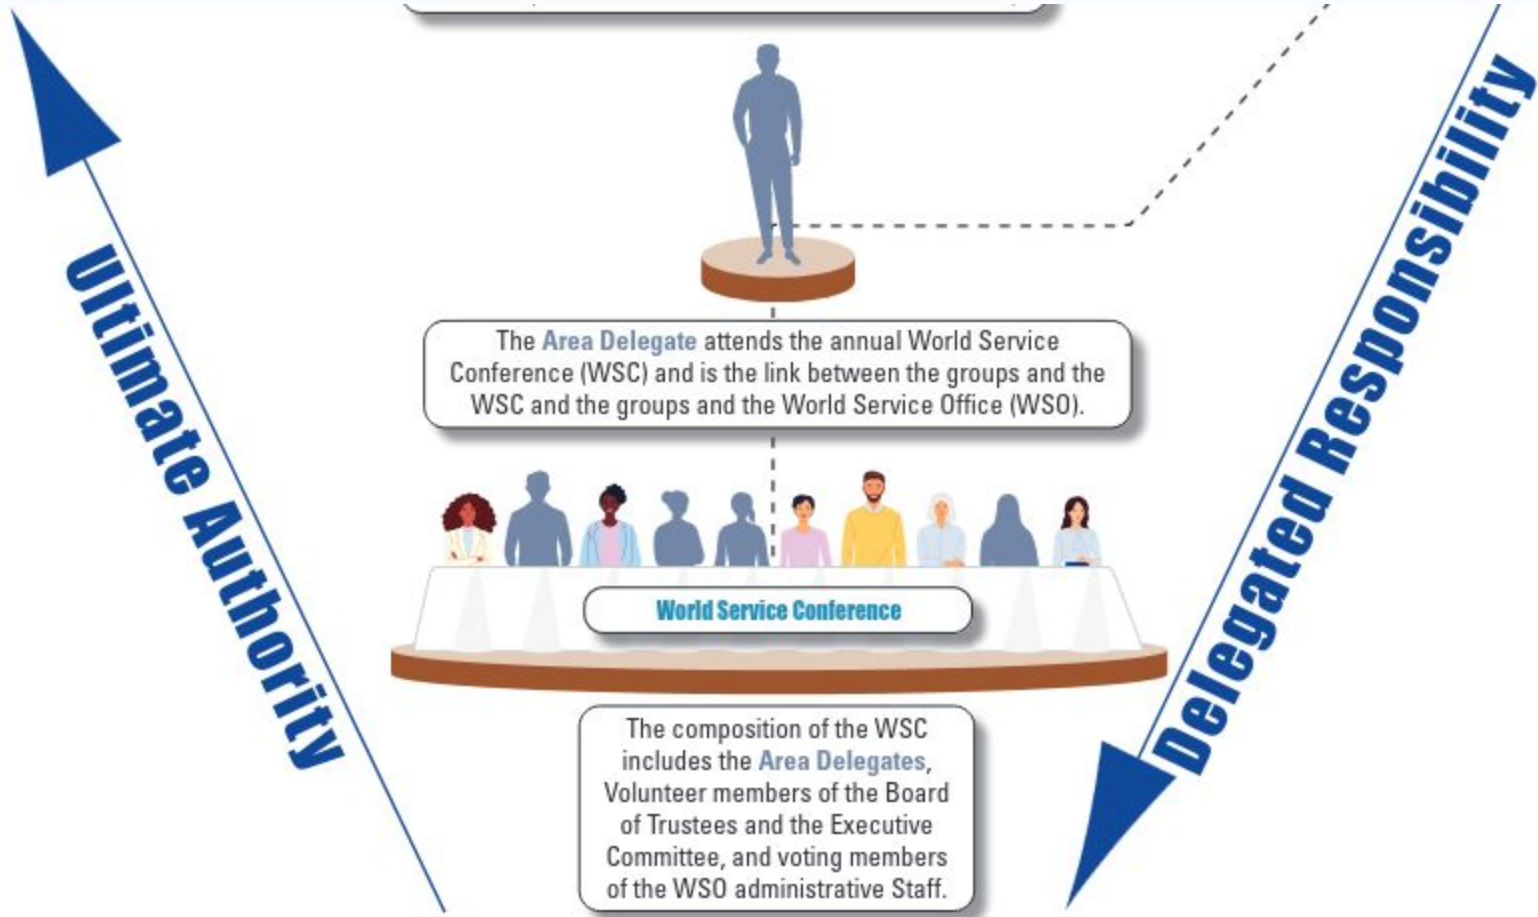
Ultimate Authority

The Area Delegate attends the annual World Service Conference (WSC) and is the link between the groups and the WSC and the groups and the World Service Office (WSO).

World Service Conference

The composition of the WSC includes the Area Delegates, Volunteer members of the Board of Trustees and the Executive Committee, and voting members of the WSO administrative Staff.

Delegated Responsibility